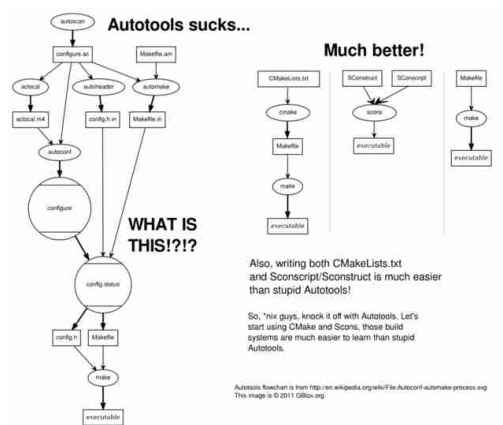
Autotools sucks...

autoscan

configure.ac

Makefile.am

aclocal

autoheader

automake

aclocal.m4

config.h.in

Makefile.in

autoconf

configure

WHAT IS THIS!?!?

config.status

config.h

Makefile

make

executable

Much better!

CMakeLists.txt

cmake

Makefile

make

executable

SConstruct

SConscript

scons

executable

Makefile

make

executable

Also, writing both CMakeLists.txt and Sconscript/Sconstruct is much easier than stupid Autotools!

So, *nix guys, knock it off with Autotools. Let's start using CMake and Scons, those build systems are much easier to learn than stupid Autotools.

Autotools flowchart is from http://en.wikipedia.org/wiki/File:Autoconf-automake-process.svg
This image is © 2011 GBlox.org